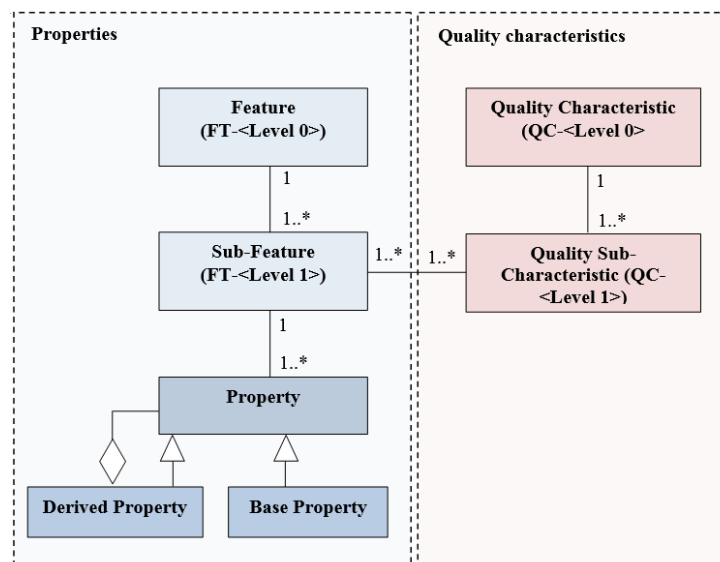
Properties

Quality characteristics

Feature (FT-<Level 0>)

1

1..*

Sub-Feature (FT-<Level 1>)

1..*

1..*

1

1..*

Property

Derived Property

Base Property

Quality Characteristic (QC-<Level 0>

1

1..*

Quality Sub-Characteristic (QC-<Level 1>)